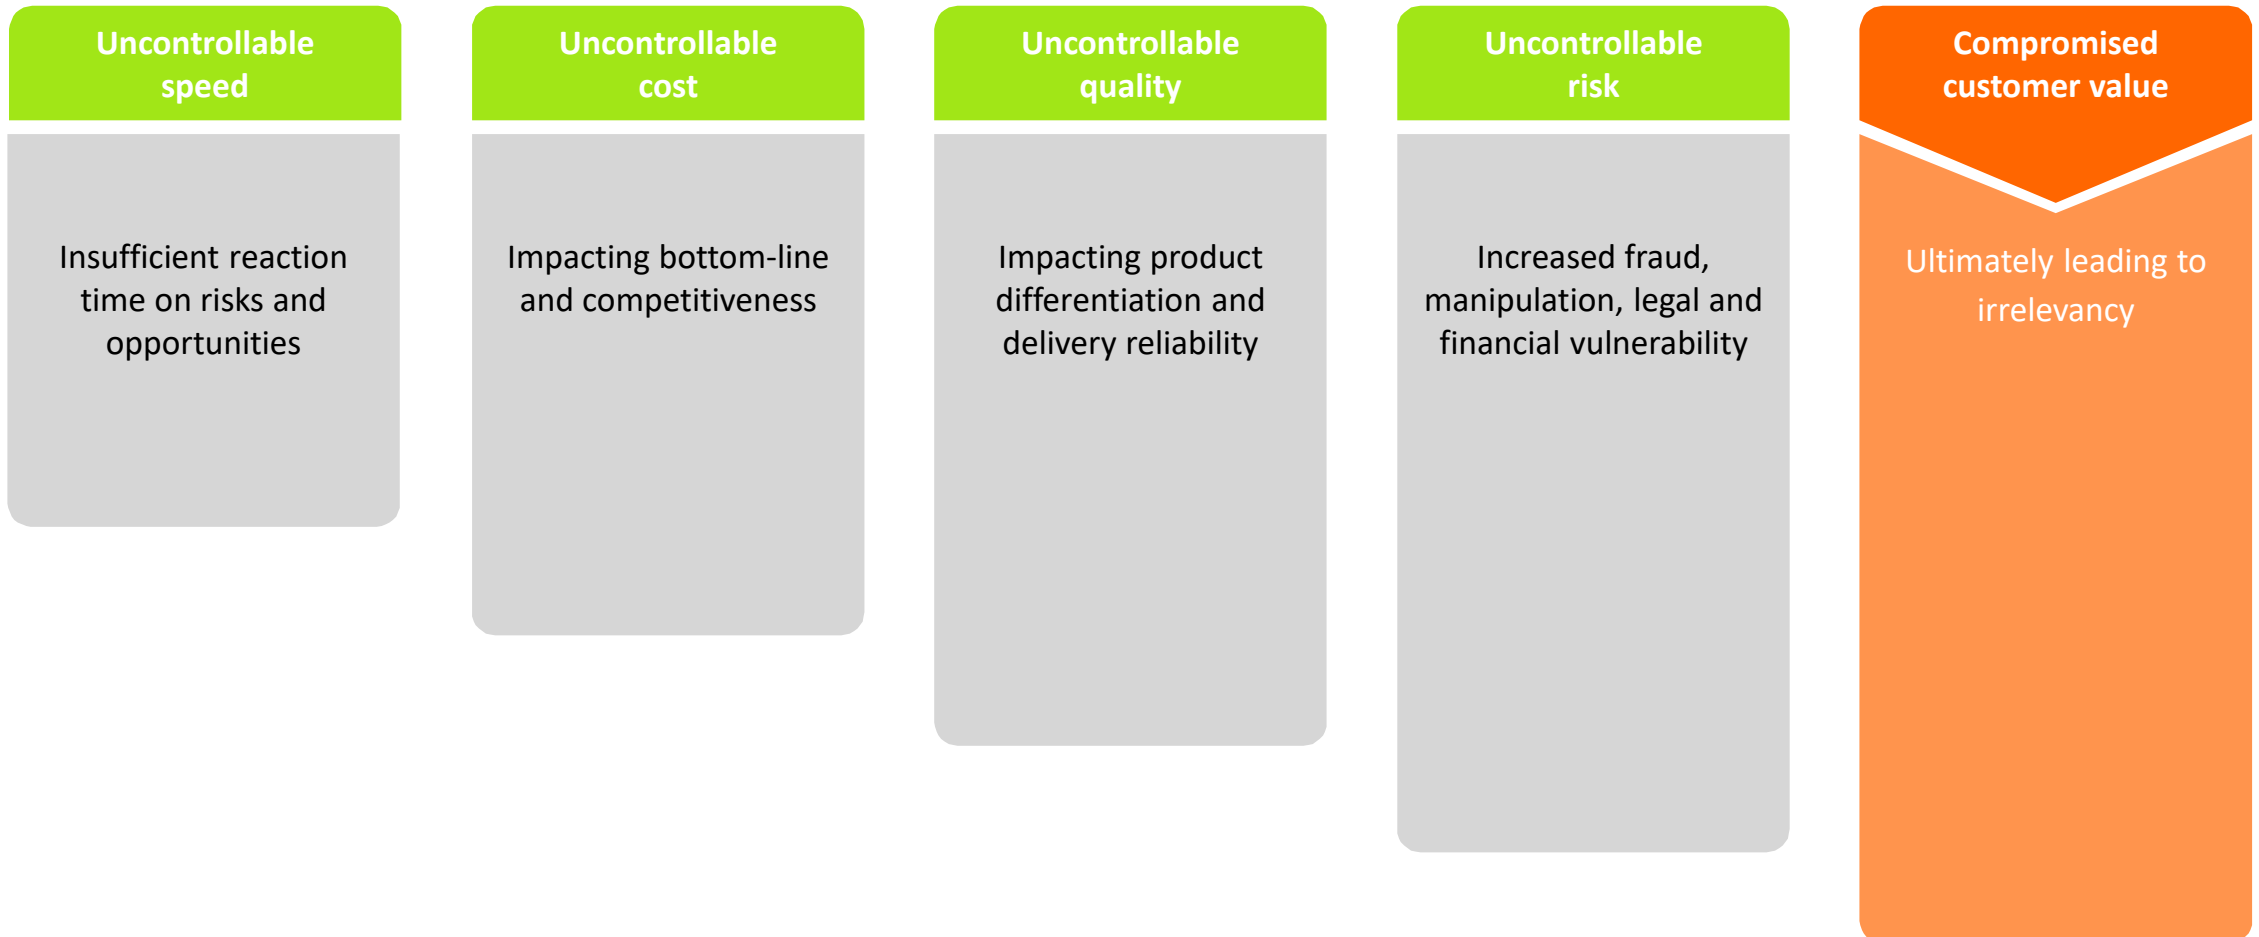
Uncontrollable speed

Insufficient reaction time on risks and opportunities

Uncontrollable cost

Impacting bottom-line and competitiveness

Uncontrollable quality

Impacting product differentiation and delivery reliability

Uncontrollable risk

Increased fraud, manipulation, legal and financial vulnerability

Compromised customer value

Ultimately leading to irrelevancy